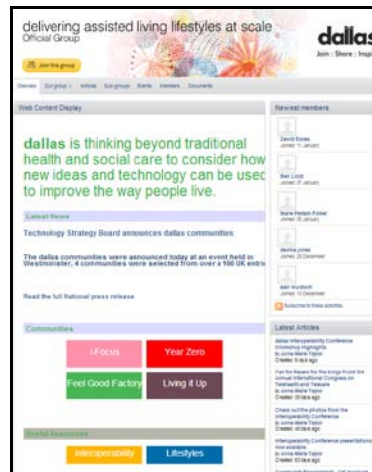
delivering assisted living lifestyles at scale
Official Group

dallas
Join : Share : Insp

Join this group

Overview Grrgroup Article Sub-groups Events Members Documents

Web Content Display

dallas is thinking beyond traditional health and social care to consider how new ideas and technology can be used to improve the way people live.

Latest News

Technology Strategy Board announces dallas communities

The dallas communities were announced today at an event held in Westminster, 4 communities were selected from over a 100 UK entri

Read the full National press release

Communities

i-Focus
Year Zero
Feel Good Factory
Living it Up

Useful Resources

Interoperability
Lifestyles

Newest members

David Bonne
Joined 31 January

Ben Lloyd
Joined 27 January

Marie-Hélène Fisher
Joined 23 January

dennis jones
Joined 23 December

alan murdoch
Joined 11 December

Subscribe to these activities

Latest Articles

dallas Interoperability Conference Workshop Highlights
By Anne-Marie Taylor
Created 8 days ago

Call for Papers for the Kings Fund 5th Annual International Congress on Telehealth and Telecare
By Anne-Marie Taylor
Created 38 days ago

Check out the photos from the Interoperability Conference
By Anne-Marie Taylor
Created 38 days ago

Interoperability Conference presentations now available
By Anne-Marie Taylor
Created 10 days ago

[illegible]